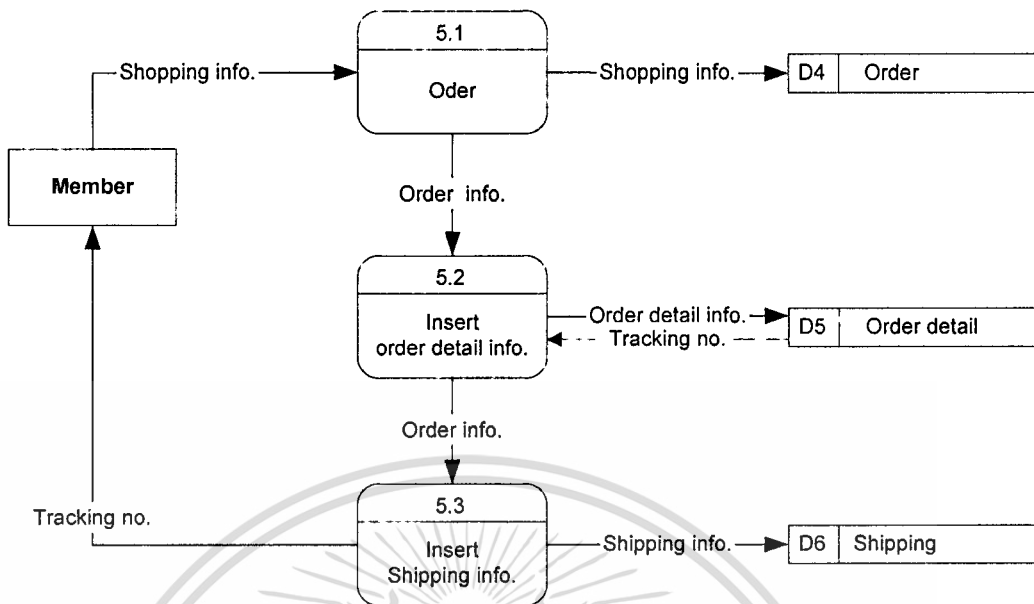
5.1

Oder

Shopping info.

Shopping info.

D4 | Order

Member

Order info.

5.2

Insert order detail info.

Order detail info.

Tracking no.

D5 | Order detail

Order info.

5.3

Insert Shipping info.

Tracking no.

Shipping info.

D6 | Shipping